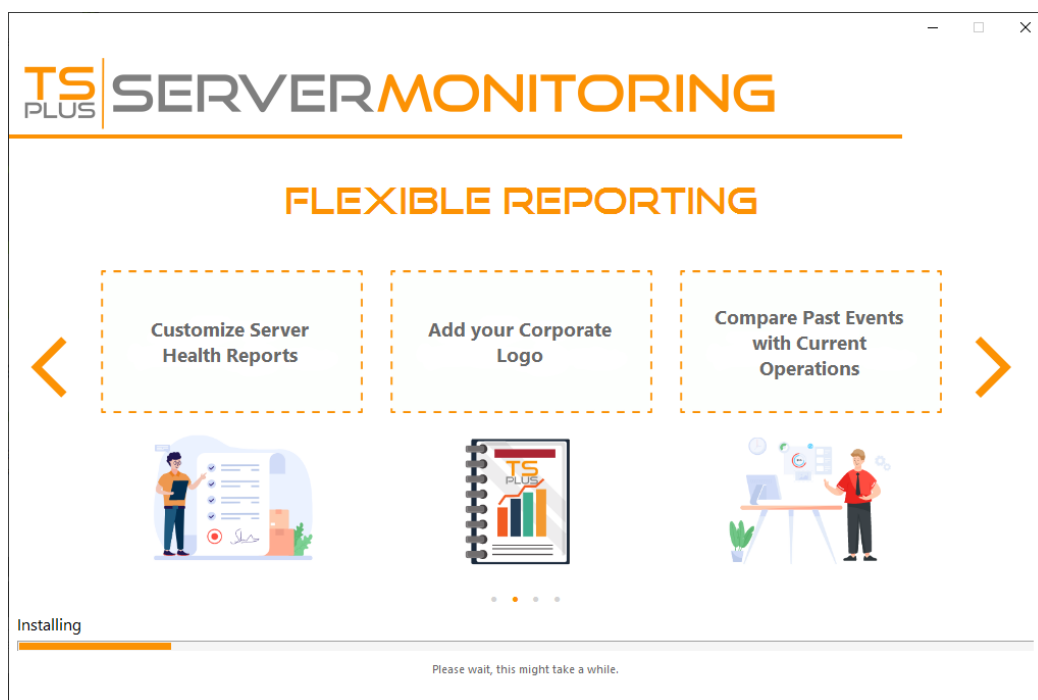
TS PLUS SERVERMONITORING

FLEXIBLE REPORTING

Customize Server Health Reports

Add your Corporate Logo

Compare Past Events with Current Operations

TS PLUS

Installing

Please wait, this might take a while.